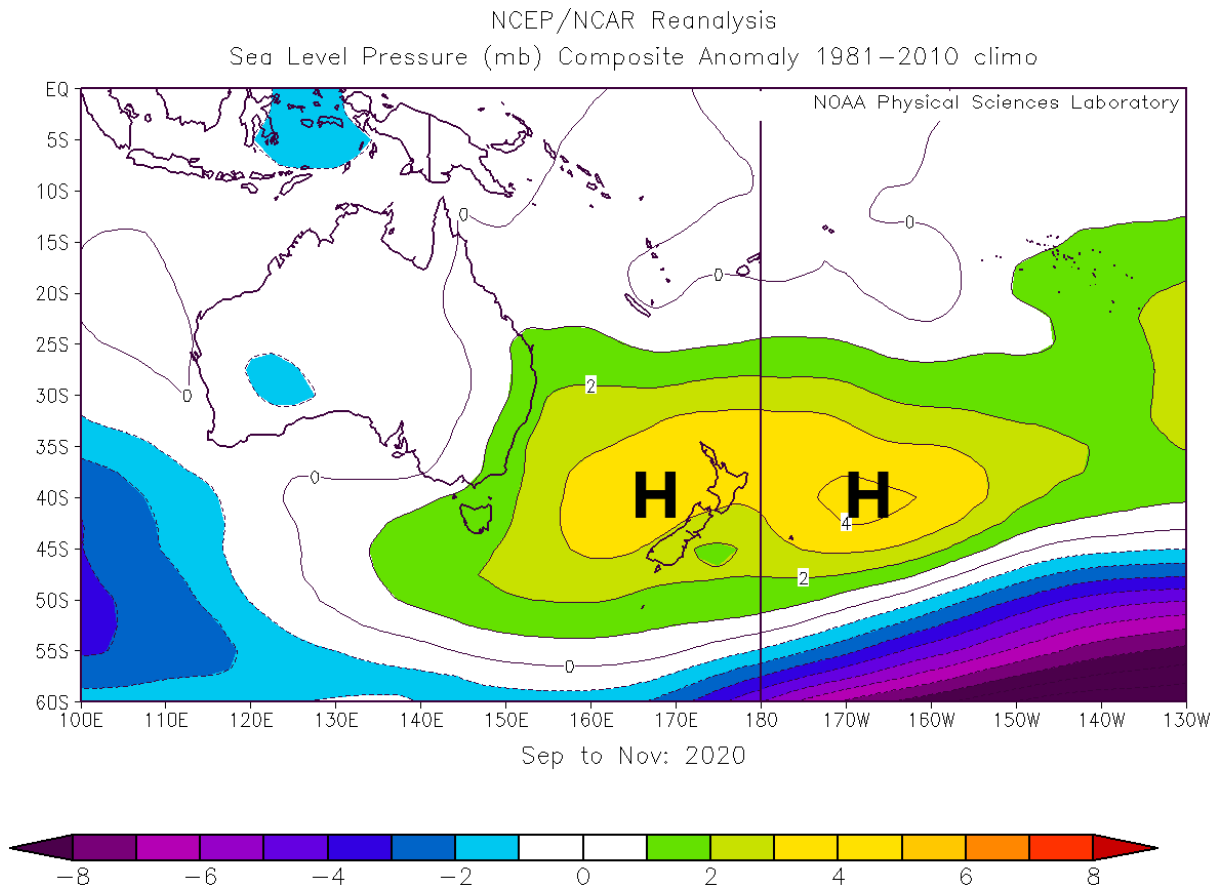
NCEP/NCAR Reanalysis
Sea Level Pressure (mb) Composite Anomaly 1981–2010 climo

NOAA Physical Sciences Laboratory

EQ
5S
10S
15S
20S
25S
30S
35S
40S
45S
50S
55S
60S

0
0
0
0
0
0
2
2
4

H
H

100E 110E 120E 130E 140E 150E 160E 170E 180 170W 160W 150W 140W 130W

Sep to Nov: 2020

–8 –6 –4 –2 0 2 4 6 8